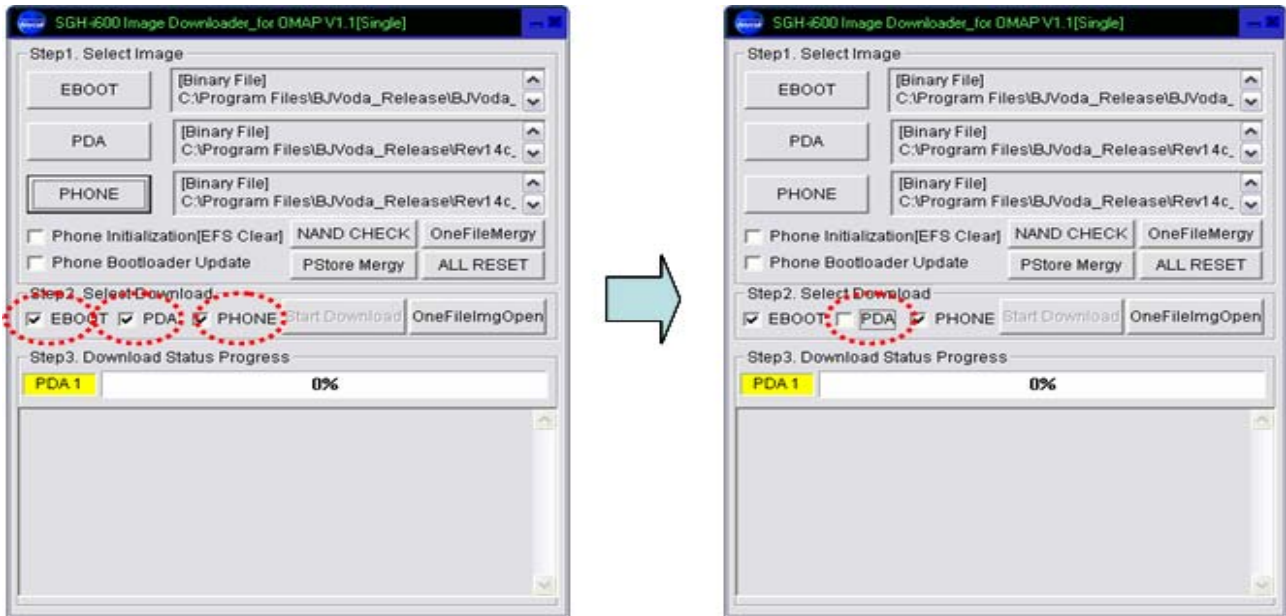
SGH-i600 Image Downloader_for OMAP V1.1[Single]

Step1. Select Image

EBOOT

[Binary File]
C:\Program Files\BJVoda_Release\BJVoda_

PDA

[Binary File]
C:\Program Files\BJVoda_Release\Rev14c_

PHONE

[Binary File]
C:\Program Files\BJVoda_Release\Rev14c_

Phone Initialization[EFS Clear]
NAND CHECK
OneFileMergy
Phone Bootloader Update
PStore Mergy
ALL RESET

Step2. Select Download
EBOOT
PDA
PHONE
Start Download
OneFileImgOpen

Step3. Download Status Progress
PDA 1
0%

SGH-i600 Image Downloader_for OMAP V1.1[Single]

Step1. Select Image

EBOOT

[Binary File]
C:\Program Files\BJVoda_Release\BJVoda_

PDA

[Binary File]
C:\Program Files\BJVoda_Release\Rev14c_

PHONE

[Binary File]
C:\Program Files\BJVoda_Release\Rev14c_

Phone Initialization[EFS Clear]
NAND CHECK
OneFileMergy
Phone Bootloader Update
PStore Mergy
ALL RESET

Step2. Select Download
EBOOT
PDA
PHONE
Start Download
OneFileImgOpen

Step3. Download Status Progress
PDA 1
0%